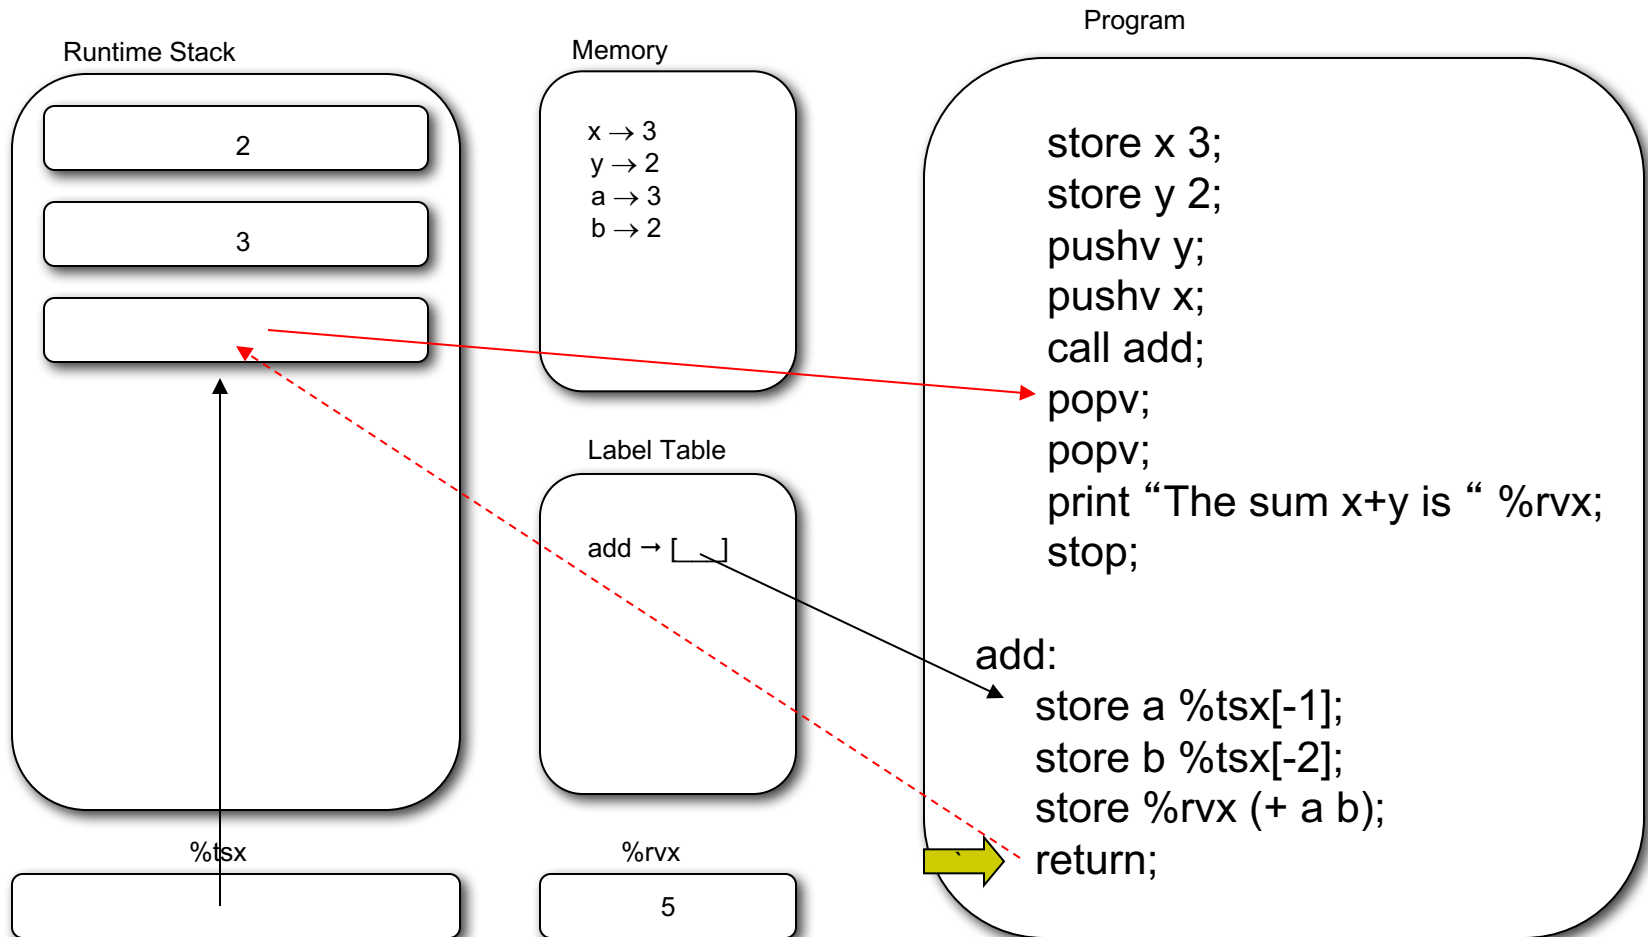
Runtime Stack

2

3

Memory

$x \to 3$
$y \to 2$
$a \to 3$
$b \to 2$

Label Table

add → [ ]

Program

store x 3;
store y 2;
pushv y;
pushv x;
call add;
popv;
popv;
print “The sum x+y is “ %rvx;
stop;

add:
store a %tsx[-1];
store b %tsx[-2];
store %rvx (+ a b);
return;

%tsx

%rvx

5